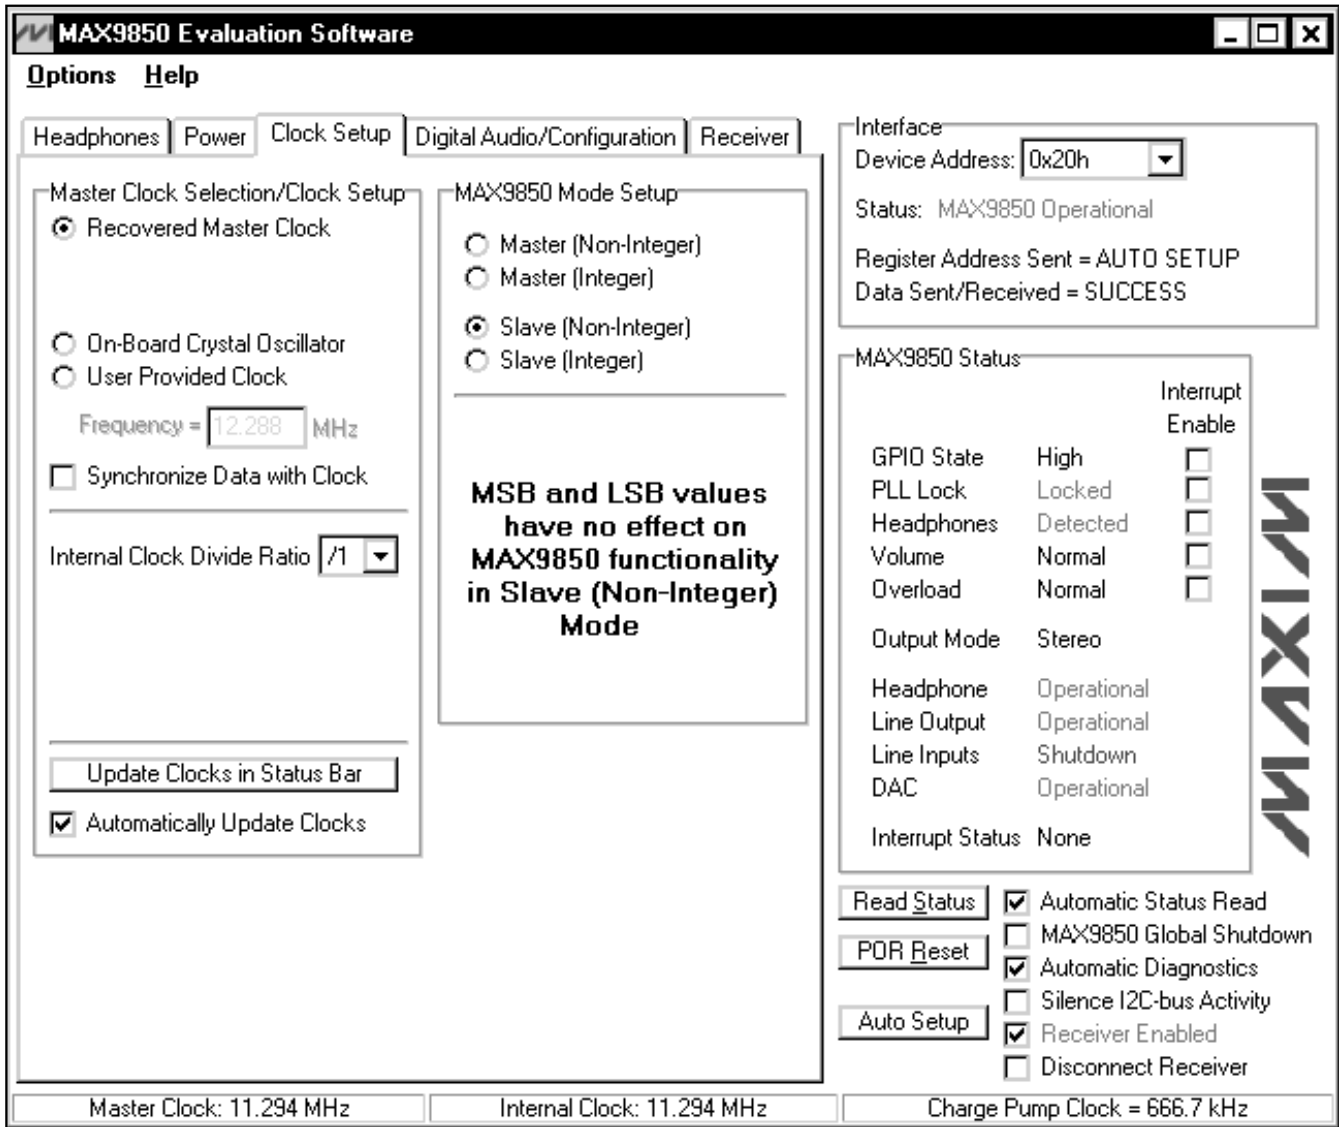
MAX9850 Evaluation Software

Options Help

Headphones | Power | Clock Setup | Digital Audio/Configuration | Receiver

Master Clock Selection/Clock Setup
Recovered Master Clock
On-Board Crystal Oscillator
User Provided Clock
Frequency = 12.288 MHz
Synchronize Data with Clock
Internal Clock Divide Ratio /1
Update Clocks in Status Bar
Automatically Update Clocks

MAX9850 Mode Setup
Master (Non-Integer)
Master (Integer)
Slave (Non-Integer)
Slave (Integer)

MSB and LSB values have no effect on MAX9850 functionality in Slave (Non-Integer) Mode

Interface
Device Address: 0x20h
Status: MAX9850 Operational
Register Address Sent = AUTO SETUP
Data Sent/Received = SUCCESS

MAX9850 Status
Interrupt Enable

| | | |
|---|---|---|
| GPIO State | High | |
| PLL Lock | Locked | |
| Headphones | Detected | |
| Volume | Normal | |
| Overload | Normal | |
| Output Mode | Stereo | |
| Headphone | Operational | |
| Line Output | Operational | |
| Line Inputs | Shutdown | |
| DAC | Operational | |
| Interrupt Status | None | |

MAXIM

Read Status
POR Reset
Auto Setup
Automatic Status Read
MAX9850 Global Shutdown
Automatic Diagnostics
Silence I2C-bus Activity
Receiver Enabled
Disconnect Receiver

Master Clock: 11.294 MHz | Internal Clock: 11.294 MHz | Charge Pump Clock = 666.7 kHz